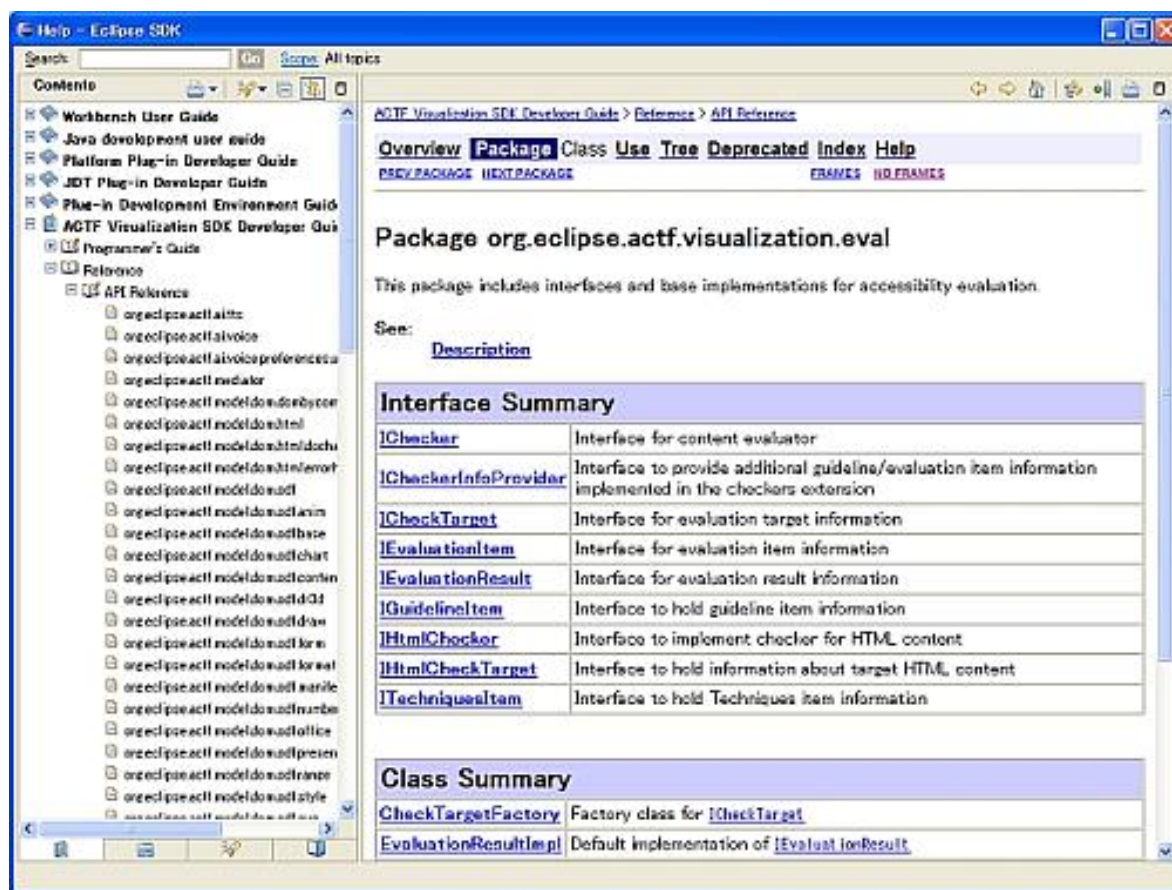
Help - Eclipse SDK

Search: [Go] Scope: All topics

Contents

Workbench User Guide
Java development user guide
Platform Plug-in Developer Guide
JDT Plug-in Developer Guide
Plug-in Development Environment Guid
ACTF Visualization SDK Developer Gui
Programmer's Guide
Reference
API Reference
org.eclipse.actf.ai.tts
org.eclipse.actf.ai.voice
org.eclipse.actf.ai.voice.preferences.u
org.eclipse.actf.mediator
org.eclipse.actf.model.dom.dombycom
org.eclipse.actf.model.dom.html
org.eclipse.actf.model.dom.html.docha
org.eclipse.actf.model.dom.html.errorh
org.eclipse.actf.model.dom.odf
org.eclipse.actf.model.dom.odf.anim
org.eclipse.actf.model.dom.odf.base
org.eclipse.actf.model.dom.odf.chart
org.eclipse.actf.model.dom.odf.conten
org.eclipse.actf.model.dom.odf.dr3d
org.eclipse.actf.model.dom.odf.draw
org.eclipse.actf.model.dom.odf.form
org.eclipse.actf.model.dom.odf.format
org.eclipse.actf.model.dom.odf.manife
org.eclipse.actf.model.dom.odf.number
org.eclipse.actf.model.dom.odf.office
org.eclipse.actf.model.dom.odf.presen
org.eclipse.actf.model.dom.odf.range
org.eclipse.actf.model.dom.odf.style
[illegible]

ACTF Visualization SDK Developer Guide > Reference > API Reference

Overview Package Class Use Tree Deprecated Index Help
PREV PACKAGE NEXT PACKAGE FRAMES NO FRAMES

Package org.eclipse.actf.visualization.eval

This package includes interfaces and base implementations for accessibility evaluation.

See:
Description

| Interface Summary | |
|---|---|
| IChecker | Interface for content evaluator |
| ICheckerInfoProvider | Interface to provide additional guideline/evaluation item information implemented in the checkers extension |
| ICheckTarget | Interface for evaluation target information |
| IEvaluationItem | Interface for evaluation item information |
| IEvaluationResult | Interface for evaluation result information |
| IGuidelineItem | Interface to hold guideline item information |
| IHtmlChecker | Interface to implement checker for HTML content |
| IHtmlCheckTarget | Interface to hold information about target HTML content |
| ITechniquesItem | Interface to hold Techniques item information |

| Class Summary | |
|---|---|
| CheckTargetFactory | Factory class for ICheckTarget |
| EvaluationResultImpl | Default implementation of IEvaluationResult |